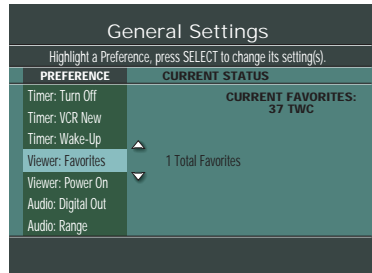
General Settings

Highlight a Preference, press SELECT to change its setting(s).

| PREFERENCE | CURRENT STATUS |
|---|---|
| Timer: Turn Off | CURRENT FAVORITES: 37 TWC |
| Timer: VCR New | |
| Timer: Wake-Up | |
| Viewer: Favorites | 1 Total Favorites |
| Viewer: Power On | |
| Audio: Digital Out | |
| Audio: Range | |